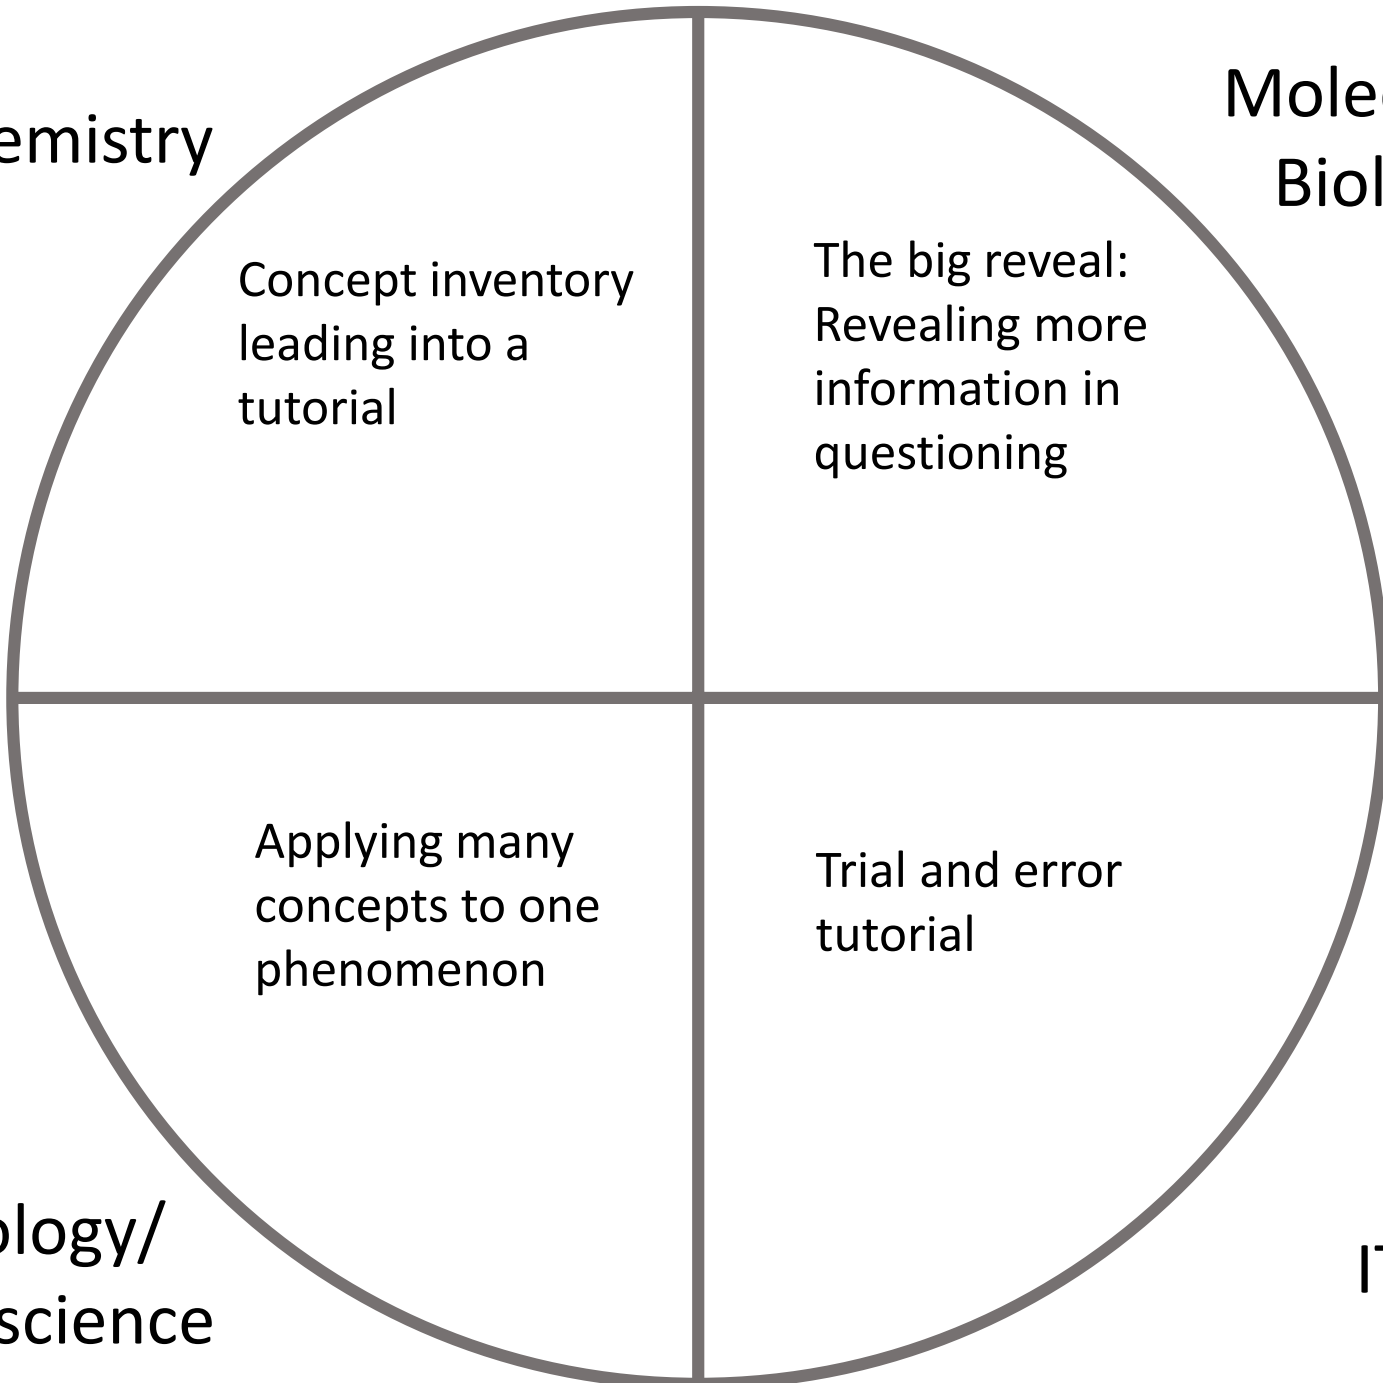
emistry

Mole
Biol

Concept inventory leading into a tutorial

The big reveal: Revealing more information in questioning

Applying many concepts to one phenomenon

Trial and error tutorial

ology/
science

IT